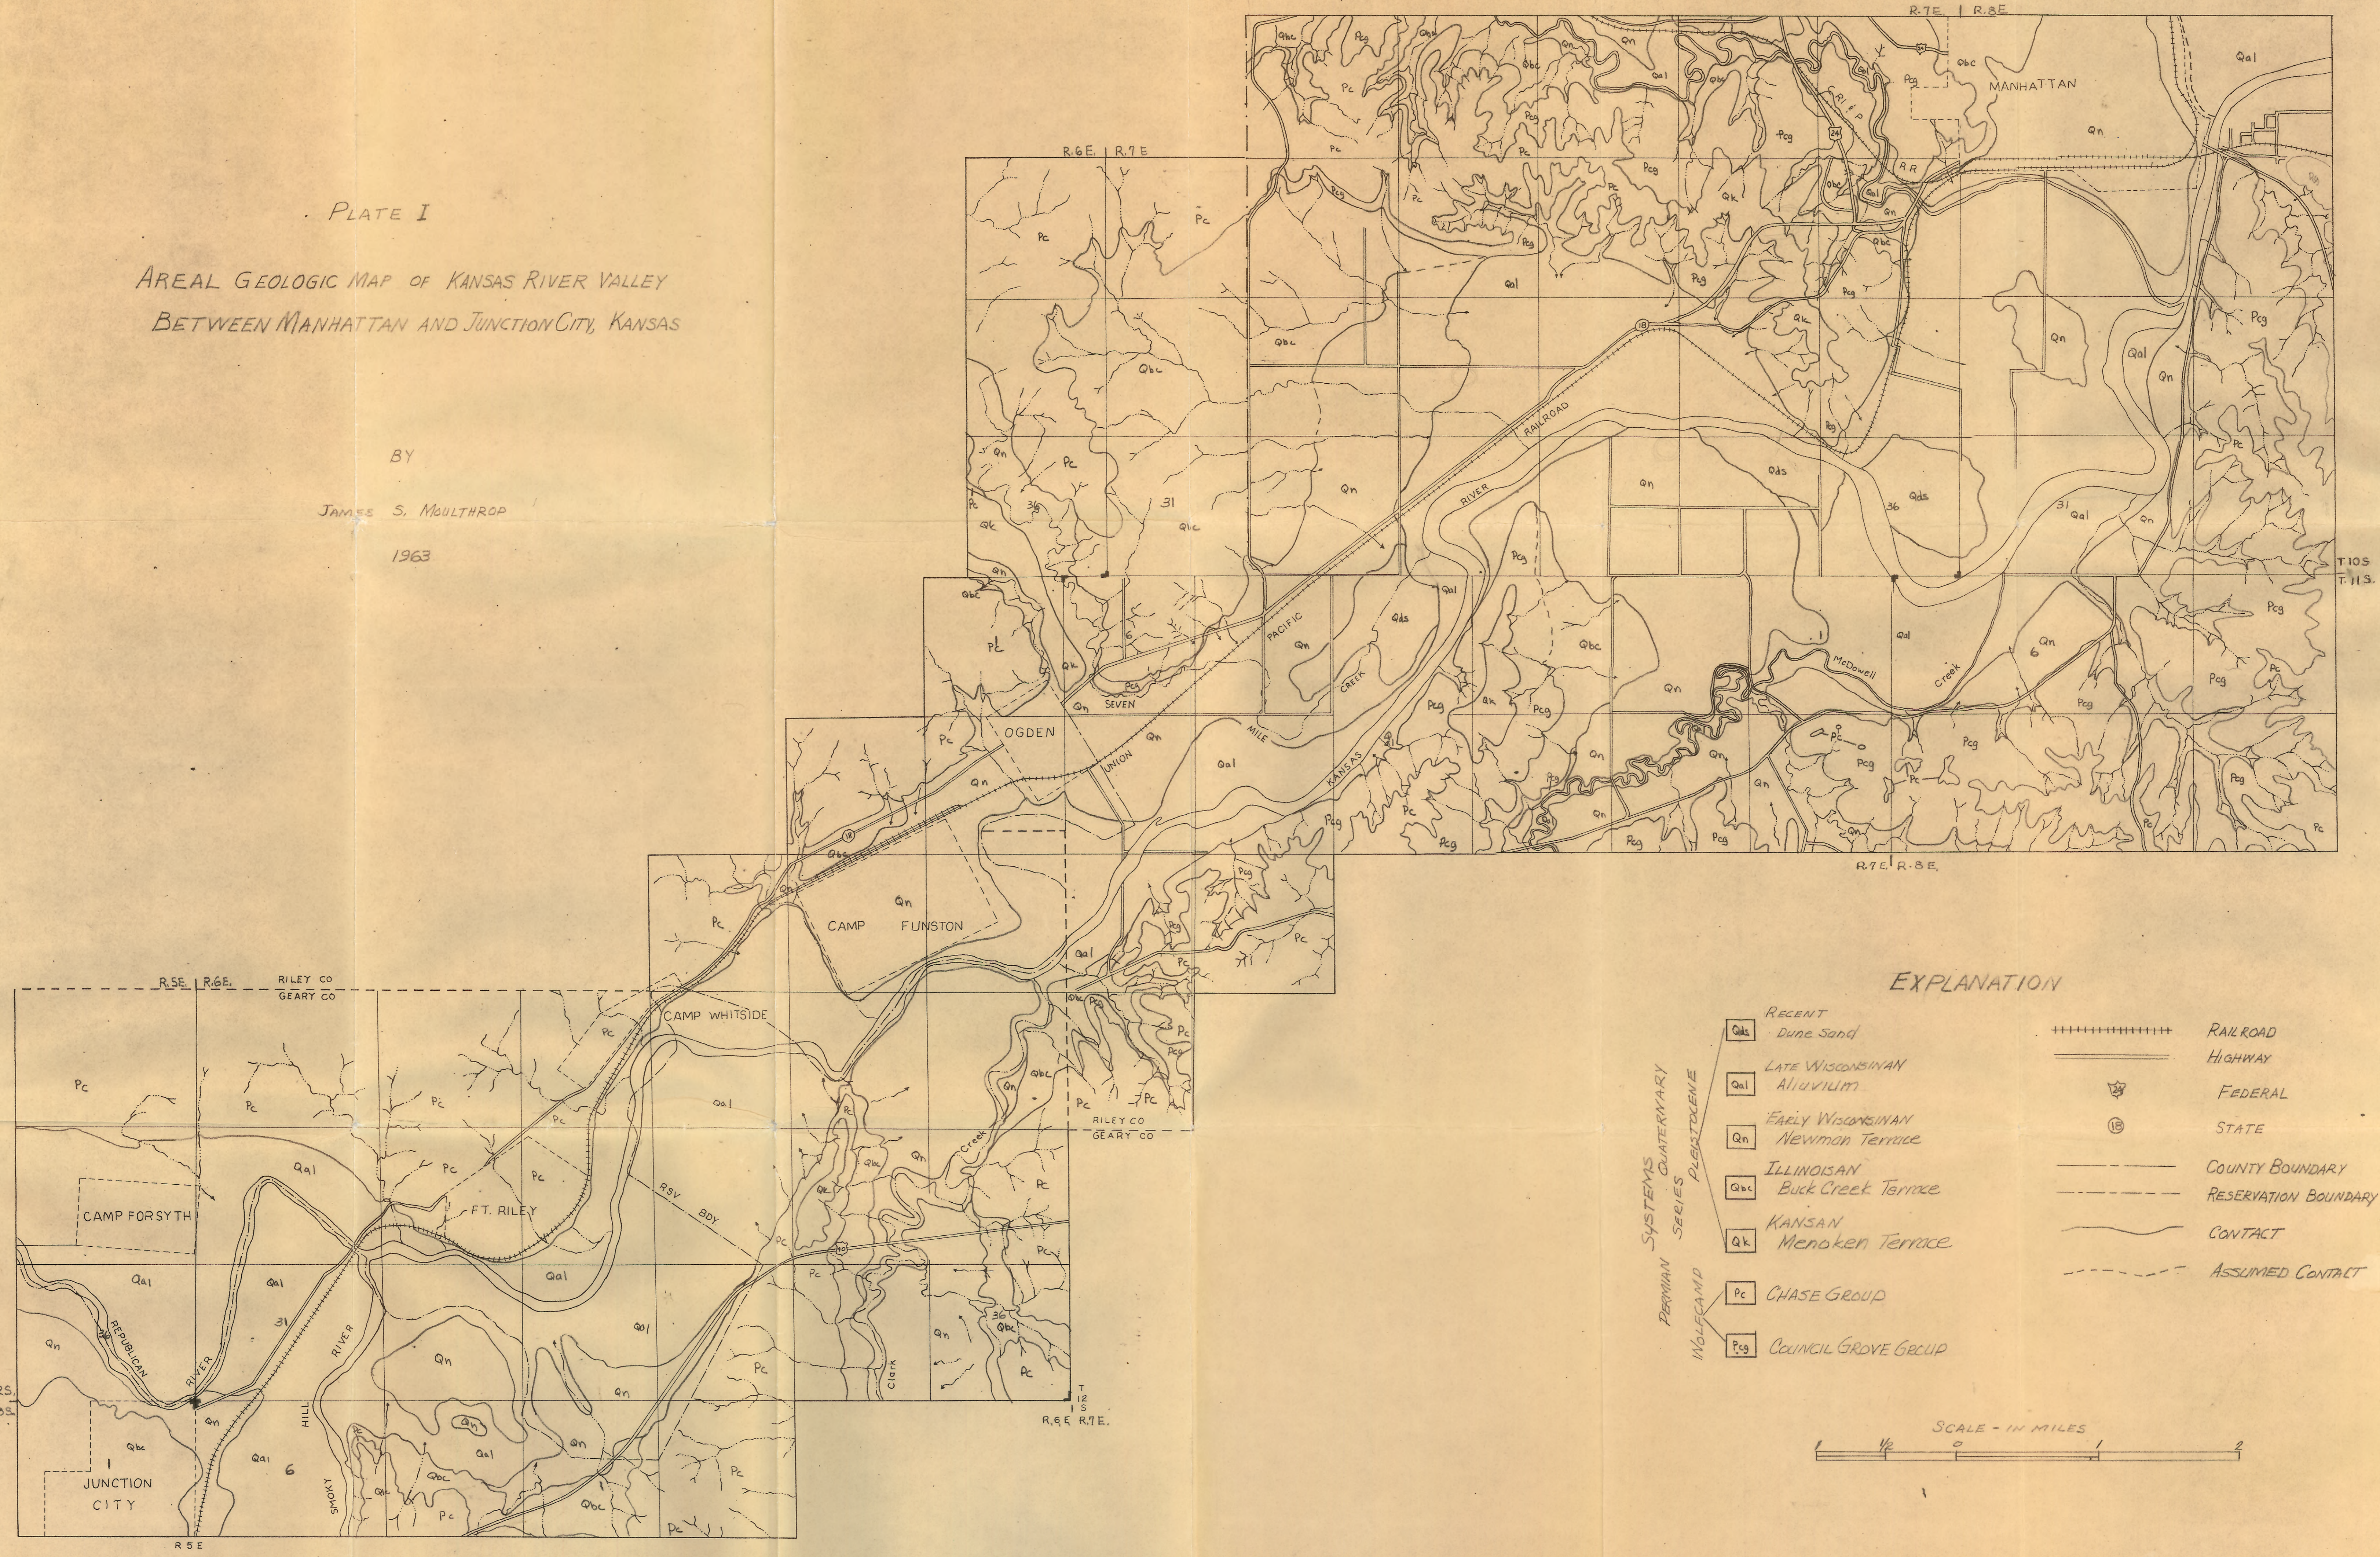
PLATE I

AREAL GEOLOGIC MAP OF KANSAS RIVER VALLEY BETWEEN MANHATTAN AND JUNCTION CITY, KANSAS

BY

JAMES S. MOULTHROP

1963

EXPLANATION

| | | | | |
|---|---|---|---|---|
| | | | Qds | RECENT Dune Sand |
| | | | Qal | LATE WISCONSINAN Alluvium |
| QUATERNARY SYSTEMS | PLEISTOCENE SERIES | | Qn | EARLY WISCONSINAN Newman Terrace |
| | | | Qbc | ILLINOISAN Buck Creek Terrace |
| | | | Qk | KANSAN Menoken Terrace |
| PERMIAN | WOLFCAMP | | Pc | CHASE GROUP |
| | | | Pcg | COUNCIL GROVE GROUP |

RAILROAD
HIGHWAY
FEDERAL
STATE
COUNTY BOUNDARY
RESERVATION BOUNDARY
CONTACT
ASSUMED CONTACT

SCALE - IN MILES
1 1/2 0 1 2

MANHATTAN
R.7E. R.8E.
R.6E. R.7E.
T.10S. T.11S.
T.11S. T.12S.
R.5E. R.6E.
RILEY CO
GEARY CO
OGDEN
CAMP FUNSTON
CAMP WHITSIDE
CAMP FORSYTH
FT. RILEY
JUNCTION CITY
UNION PACIFIC RAILROAD
KANSAS RIVER
SEVEN MILE CREEK
McDowell Creek
Clark Creek
REPUBLICAN RIVER
SMOKY HILL RIVER
RSV BDY
R.6E. R.7E.
R.5E
C.R.I.&P. R.R.
18
24
31
6
1
Qds Qal Qn Qbc Qk Pc Pcg